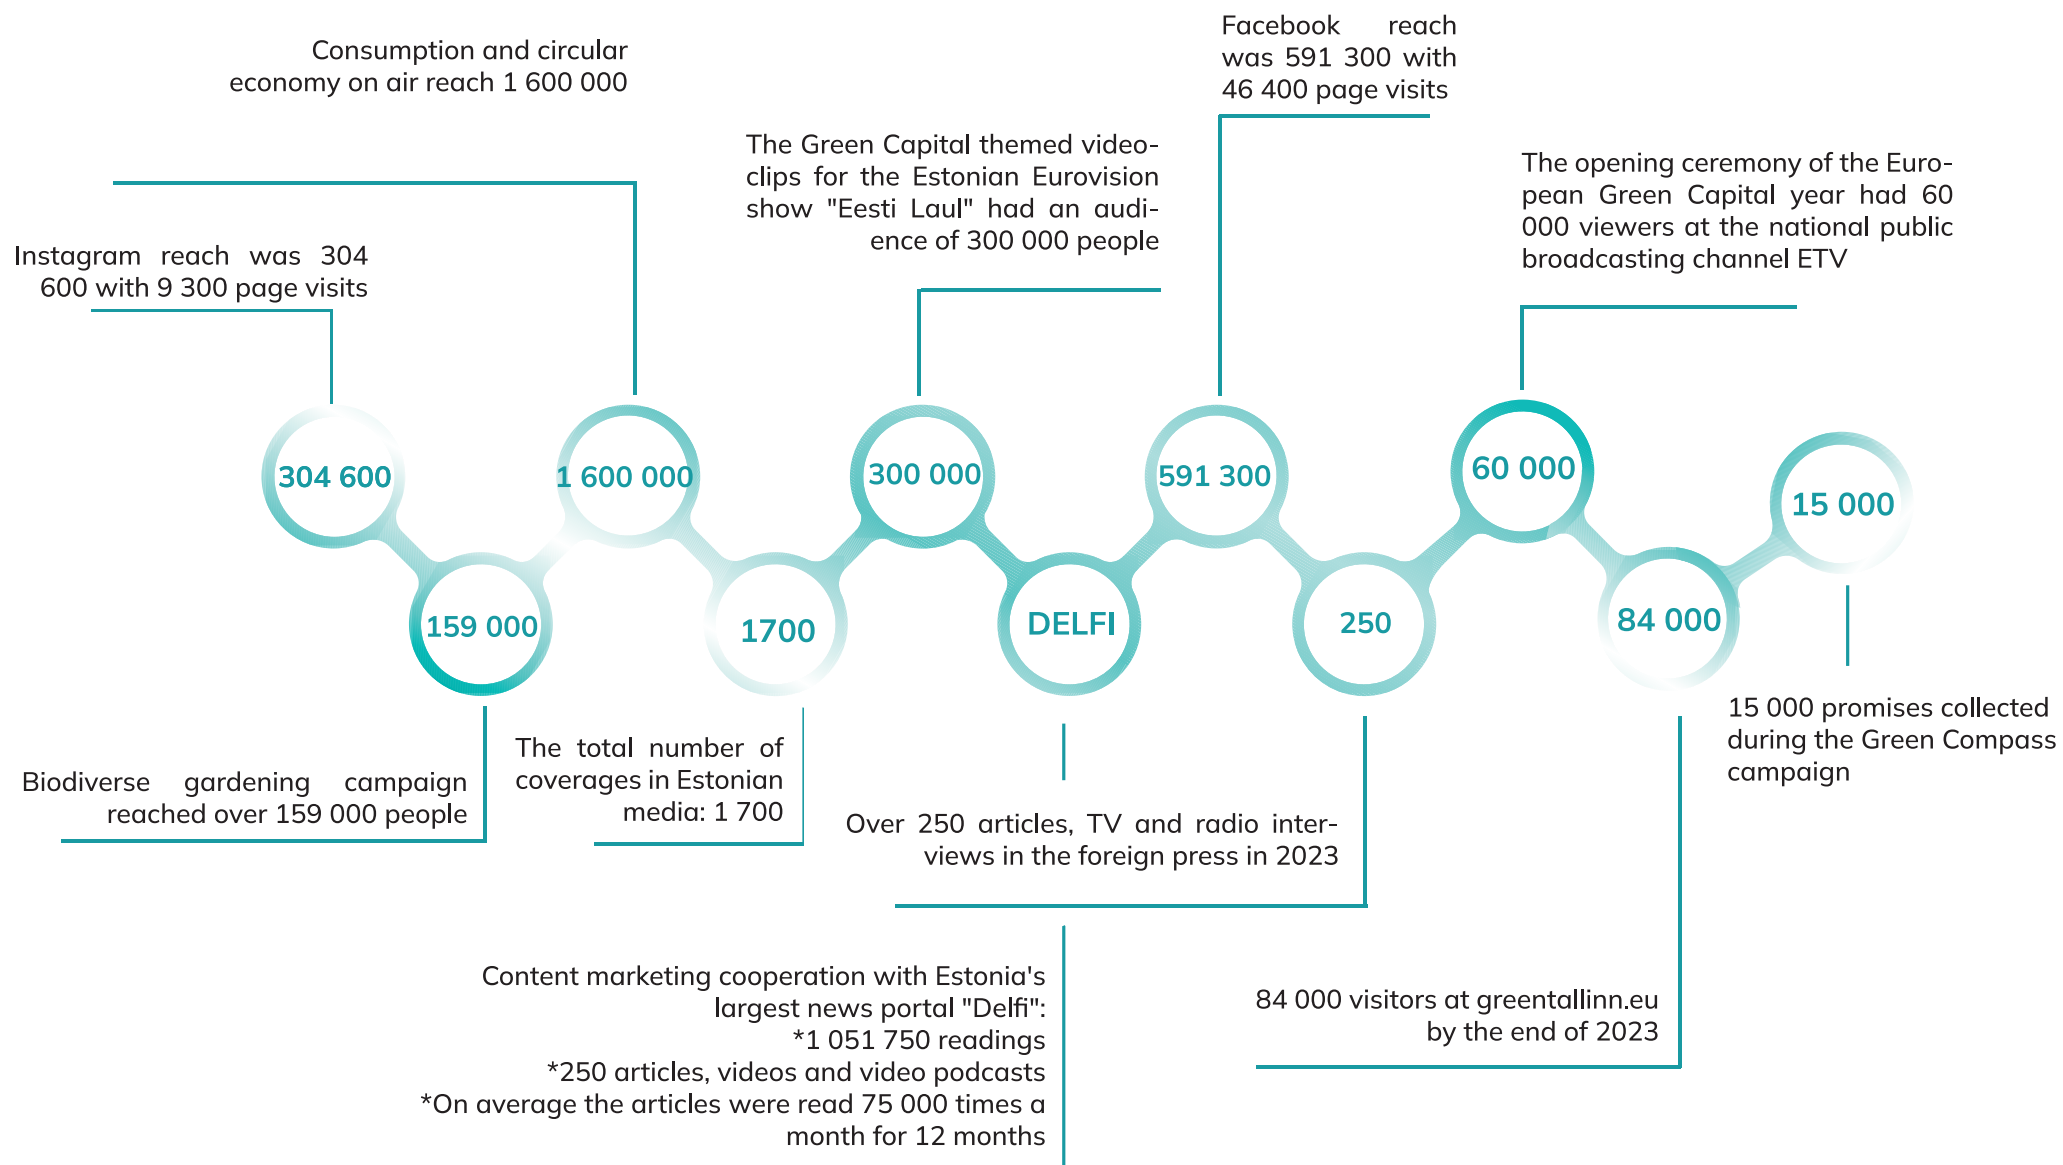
Consumption and circular economy on air reach 1 600 000

Facebook reach was 591 300 with 46 400 page visits

The Green Capital themed videoclips for the Estonian Eurovision show "Eesti Laul" had an audience of 300 000 people

The opening ceremony of the European Green Capital year had 60 000 viewers at the national public broadcasting channel ETV

Instagram reach was 304 600 with 9 300 page visits

304 600

1 600 000

300 000

591 300

60 000

15 000

159 000

1700

DELFI

250

84 000

Biodiverse gardening campaign reached over 159 000 people

The total number of coverages in Estonian media: 1 700

Over 250 articles, TV and radio interviews in the foreign press in 2023

15 000 promises collected during the Green Compass campaign

Content marketing cooperation with Estonia's largest news portal "Delfi":
*1 051 750 readings
*250 articles, videos and video podcasts
*On average the articles were read 75 000 times a month for 12 months

84 000 visitors at greentallinn.eu by the end of 2023